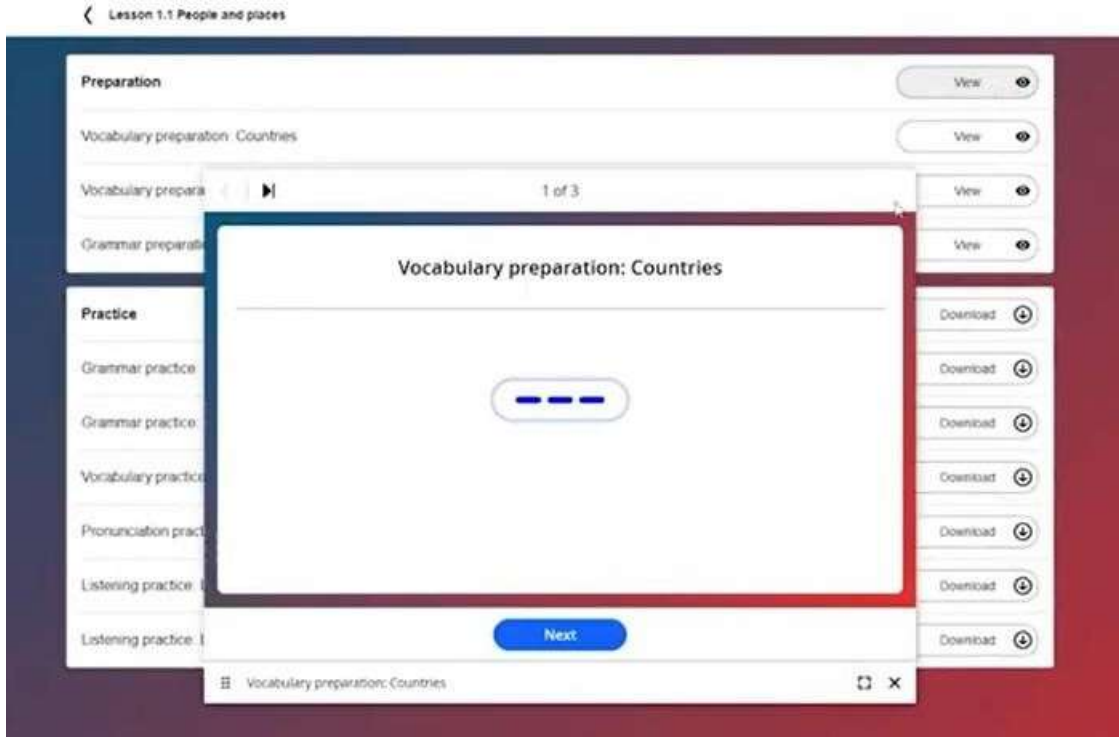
Lesson 1.1 People and places

Preparation

View

Vocabulary preparation: Countries

View

Vocabulary prepara

View

Grammar preparati

View

Practice

Download

Grammar practice

Download

Grammar practice

Download

Vocabulary practic

Download

Pronunciation pract

Download

Listening practice: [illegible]

Download

Listening practice: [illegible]

Download

1 of 3

Vocabulary preparation: Countries

Next

Vocabulary preparation: Countries